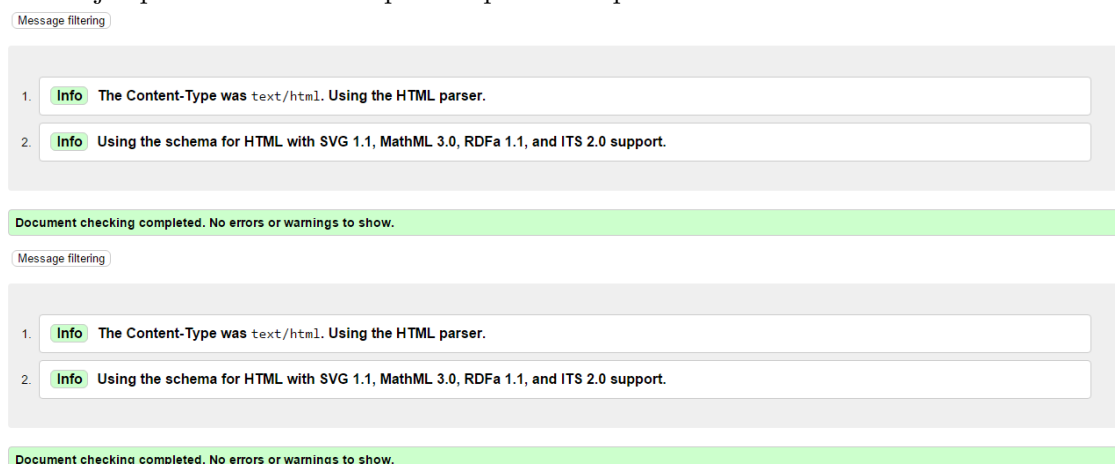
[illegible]

Message filtering

1. Info The Content-Type was text/html. Using the HTML parser.

2. Info Using the schema for HTML with SVG 1.1, MathML 3.0, RDFa 1.1, and ITS 2.0 support.

Document checking completed. No errors or warnings to show.

Message filtering

1. Info The Content-Type was text/html. Using the HTML parser.

2. Info Using the schema for HTML with SVG 1.1, MathML 3.0, RDFa 1.1, and ITS 2.0 support.

Document checking completed. No errors or warnings to show.